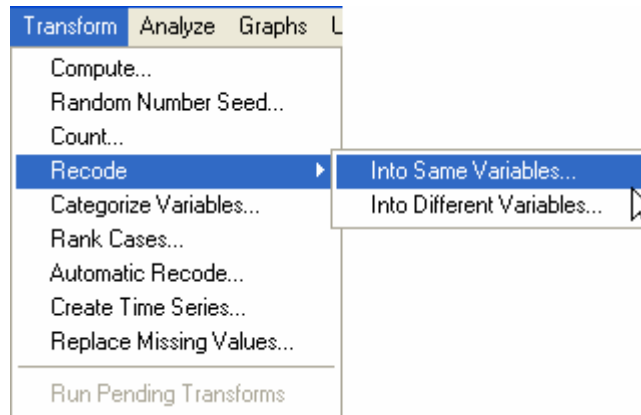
Transform Analyze Graphs U

Compute...
Random Number Seed...
Count...
Recode
Categorize Variables...
Rank Cases...
Automatic Recode...
Create Time Series...
Replace Missing Values...
Run Pending Transforms

Into Same Variables...
Into Different Variables...